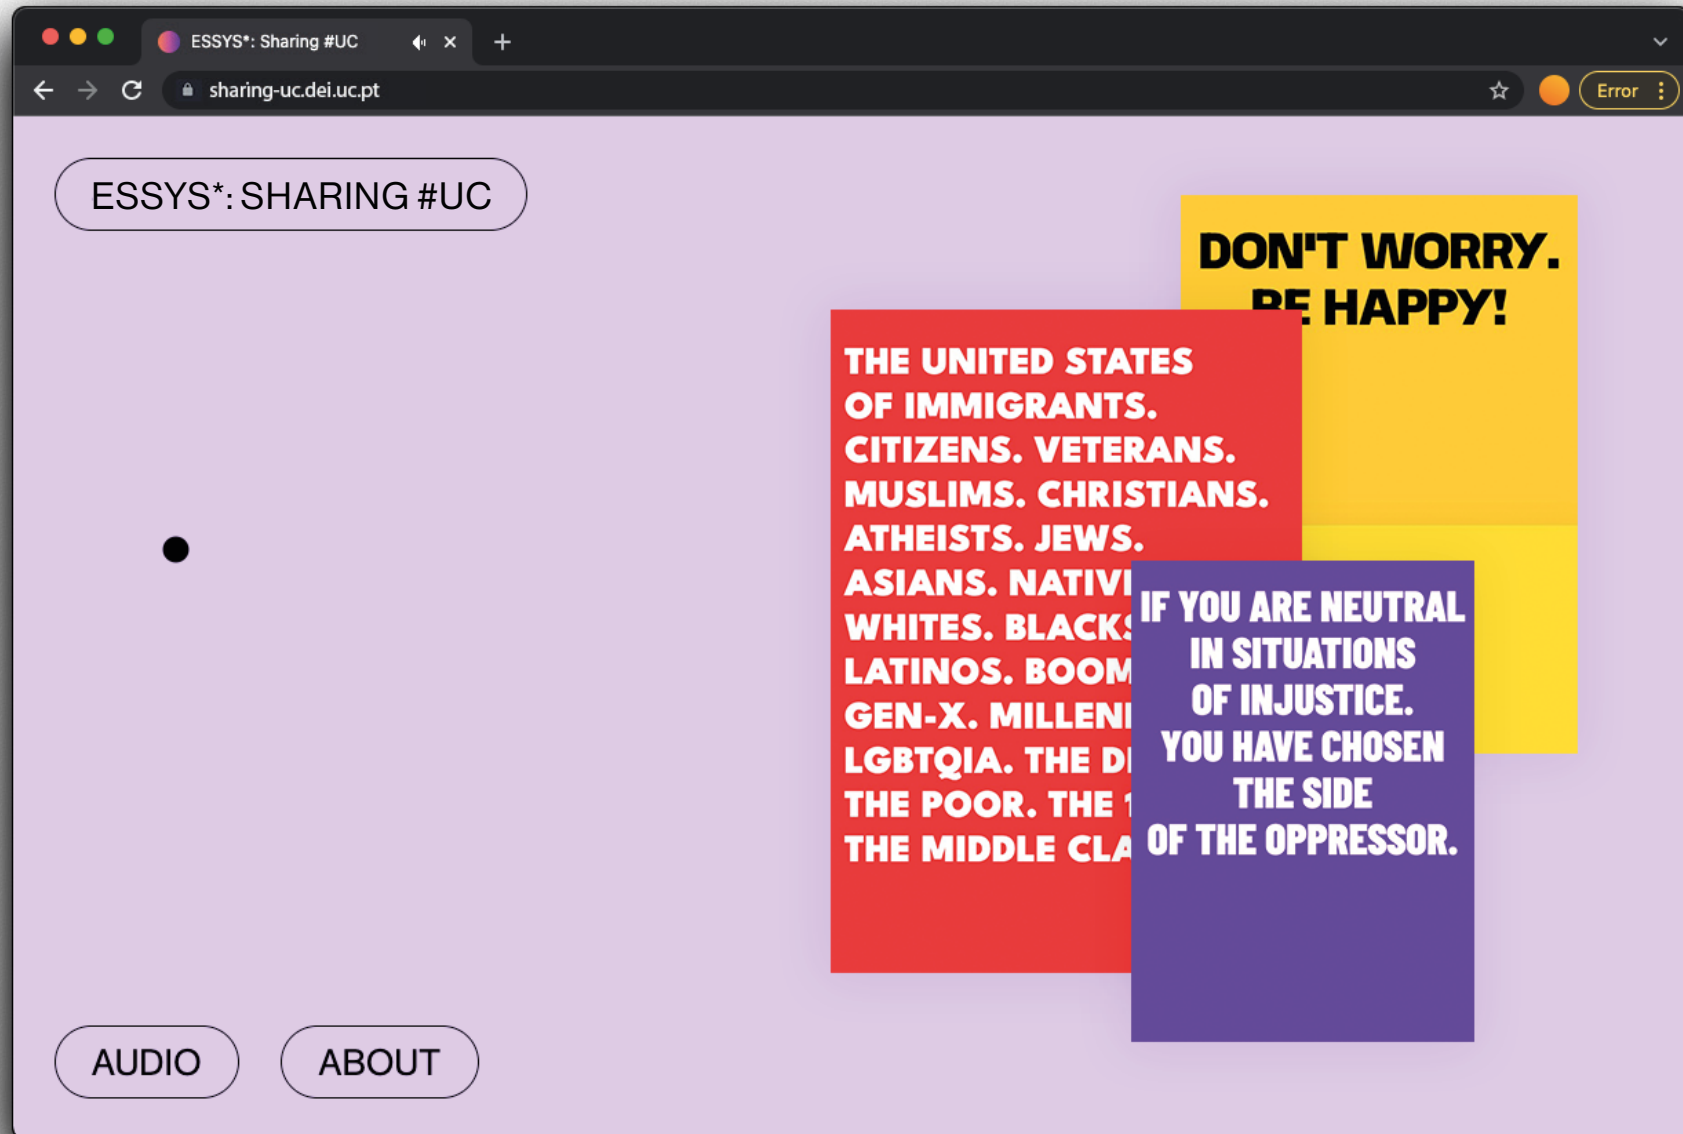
ESSYS*: Sharing #UC

sharing-uc.dei.uc.pt

Error

ESSYS*: SHARING #UC

DON'T WORRY. BE HAPPY!

THE UNITED STATES OF IMMIGRANTS. CITIZENS. VETERANS. MUSLIMS. CHRISTIANS. ATHEISTS. JEWS. ASIANS. NATIV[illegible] WHITES. BLACKS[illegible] LATINOS. BOOM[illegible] GEN-X. MILLENI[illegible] LGBTQIA. THE D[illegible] THE POOR. THE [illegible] THE MIDDLE CLA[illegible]

IF YOU ARE NEUTRAL IN SITUATIONS OF INJUSTICE. YOU HAVE CHOSEN THE SIDE OF THE OPPRESSOR.

AUDIO

ABOUT